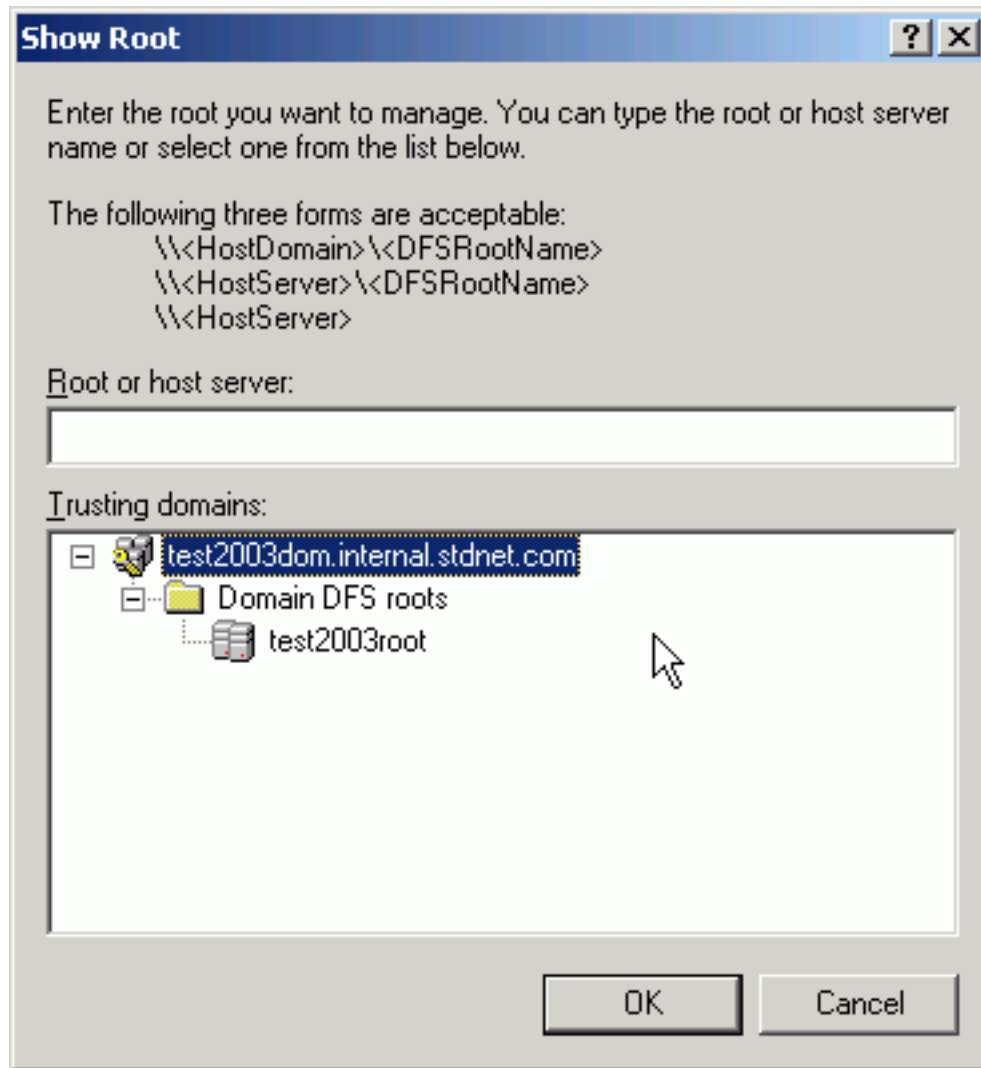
Show Root

?

Enter the root you want to manage. You can type the root or host server name or select one from the list below.

The following three forms are acceptable:
\\<HostDomain>\<DFSRootName>
\\<HostServer>\<DFSRootName>
\\<HostServer>

Root or host server:

Trusting domains:

test2003dom.internal.stdnet.com
Domain DFS roots
test2003root

OK
Cancel